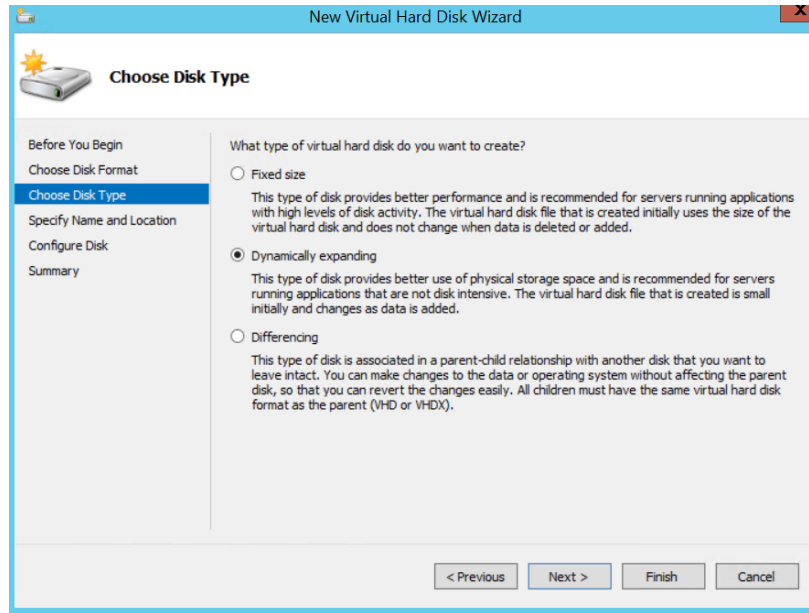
New Virtual Hard Disk Wizard

Choose Disk Type

Before You Begin
Choose Disk Format
Choose Disk Type
Specify Name and Location
Configure Disk
Summary

What type of virtual hard disk do you want to create?

Fixed size

This type of disk provides better performance and is recommended for servers running applications with high levels of disk activity. The virtual hard disk file that is created initially uses the size of the virtual hard disk and does not change when data is deleted or added.

Dynamically expanding

This type of disk provides better use of physical storage space and is recommended for servers running applications that are not disk intensive. The virtual hard disk file that is created is small initially and changes as data is added.

Differencing

This type of disk is associated in a parent-child relationship with another disk that you want to leave intact. You can make changes to the data or operating system without affecting the parent disk, so that you can revert the changes easily. All children must have the same virtual hard disk format as the parent (VHD or VHDX).

< Previous
Next >
Finish
Cancel